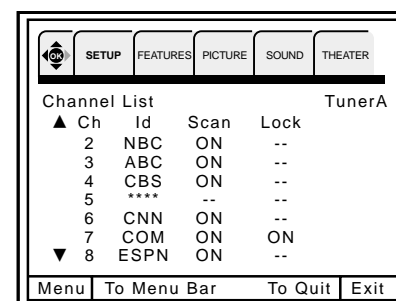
OK SETUP FEATURES PICTURE SOUND THEATER

Channel List TunerA

| ▲ Ch | Id | Scan | Lock |
|---|---|---|---|
| 2 | NBC | ON | -- |
| 3 | ABC | ON | -- |
| 4 | CBS | ON | -- |
| 5 | **** | -- | -- |
| 6 | CNN | ON | -- |
| 7 | COM | ON | ON |
| ▼ 8 | ESPN | ON | -- |

Menu To Menu Bar To Quit Exit